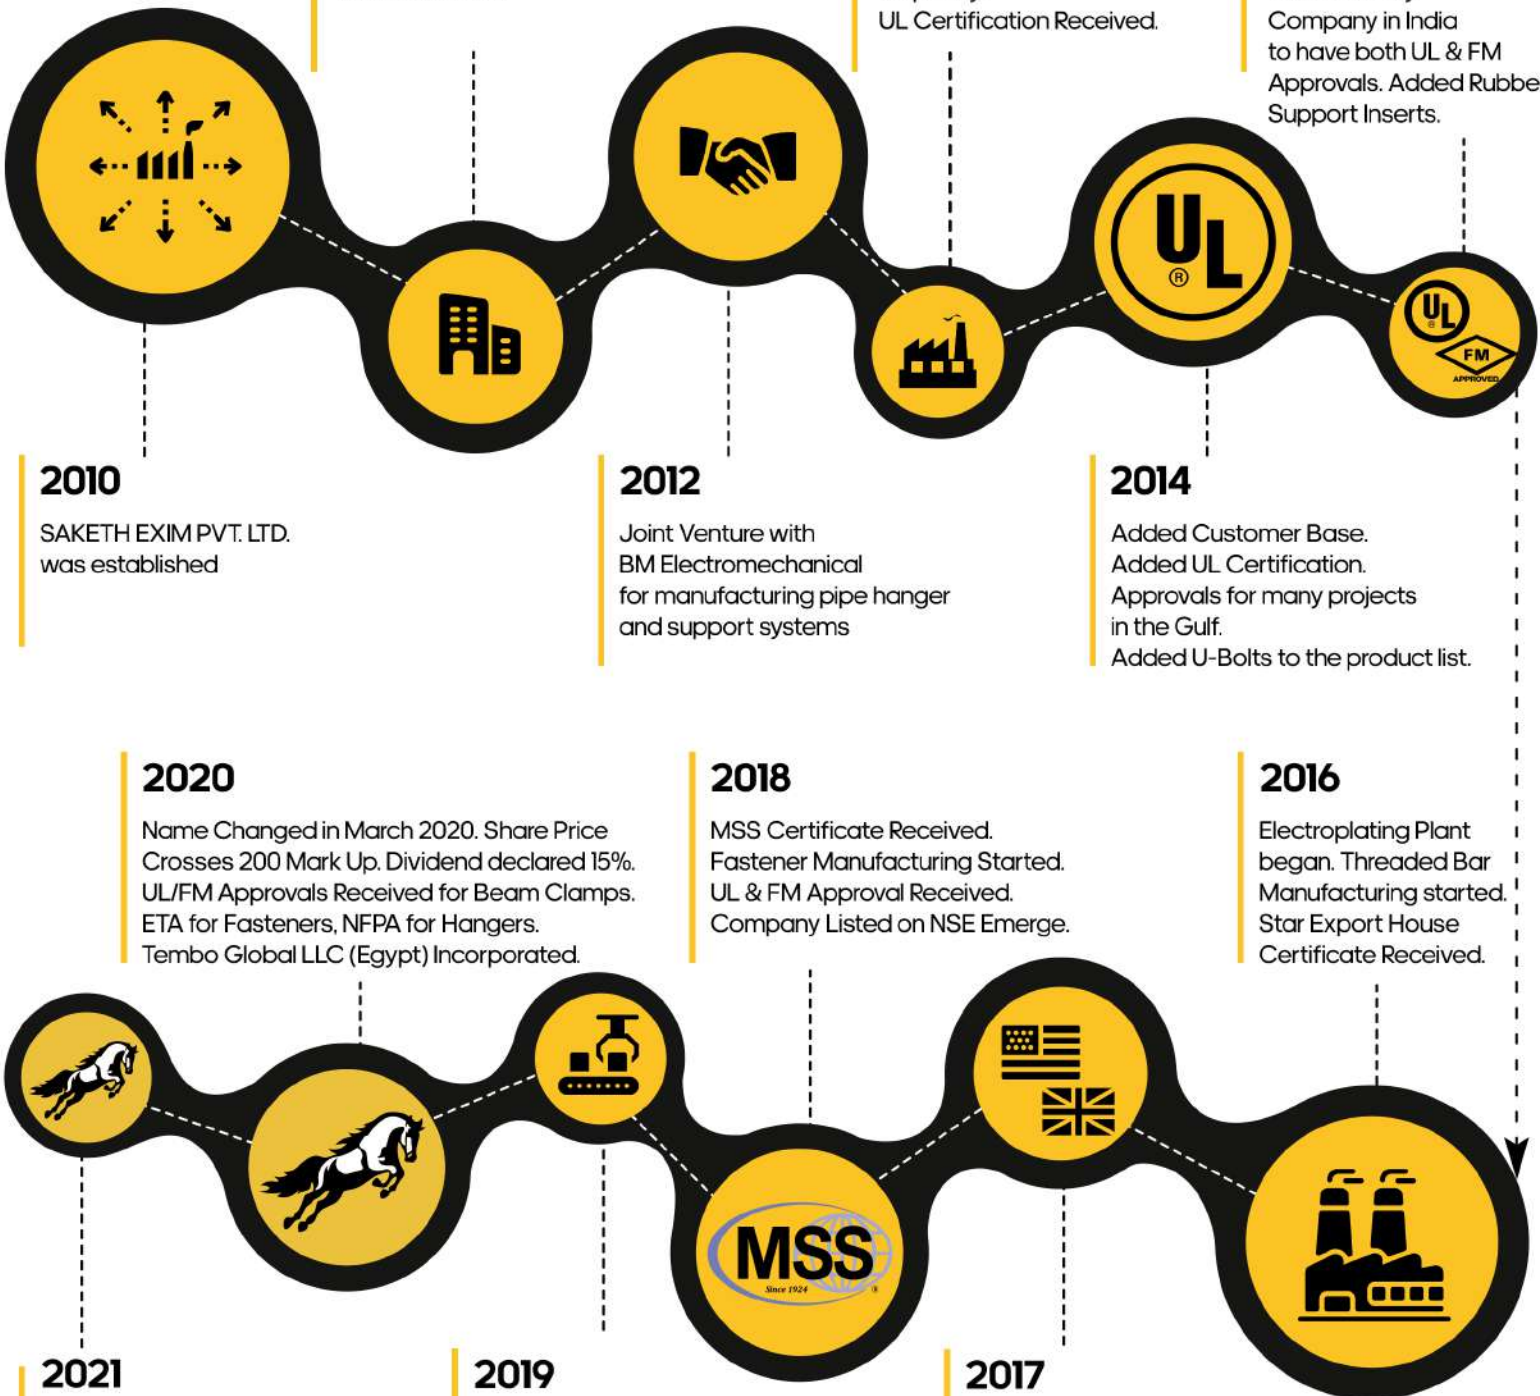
UL Certification Received.

Company in India to have both UL & FM Approvals. Added Rubbe Support Inserts.

UL

UL FM APPROVED

2010

SAKETH EXIM PVT. LTD. was established

2012

Joint Venture with BM Electromechanical for manufacturing pipe hanger and support systems

2014

Added Customer Base. Added UL Certification. Approvals for many projects in the Gulf. Added U-Bolts to the product list.

2020

Name Changed in March 2020. Share Price Crosses 200 Mark Up. Dividend declared 15%. UL/FM Approvals Received for Beam Clamps. ETA for Fasteners, NFPA for Hangers. Tembo Global LLC (Egypt) Incorporated.

2018

MSS Certificate Received. Fastener Manufacturing Started. UL & FM Approval Received. Company Listed on NSE Emerge.

2016

Electroplating Plant began. Threaded Bar Manufacturing started. Star Export House Certificate Received.

MSS Since 1924

2021

2019

2017